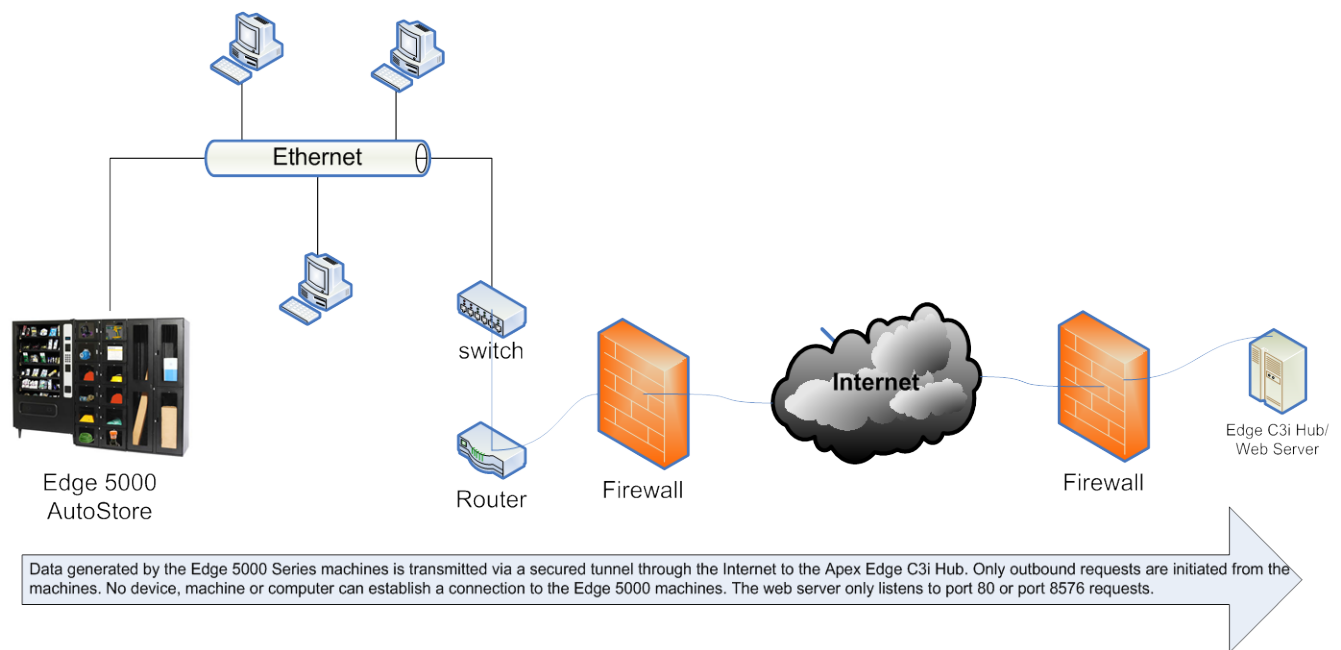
Ethernet

switch

Router

Firewall

Internet

Firewall

Edge C3i Hub/
Web Server

Edge 5000
AutoStore

Data generated by the Edge 5000 Series machines is transmitted via a secured tunnel through the Internet to the Apex Edge C3i Hub. Only outbound requests are initiated from the machines. No device, machine or computer can establish a connection to the Edge 5000 machines. The web server only listens to port 80 or port 8576 requests.